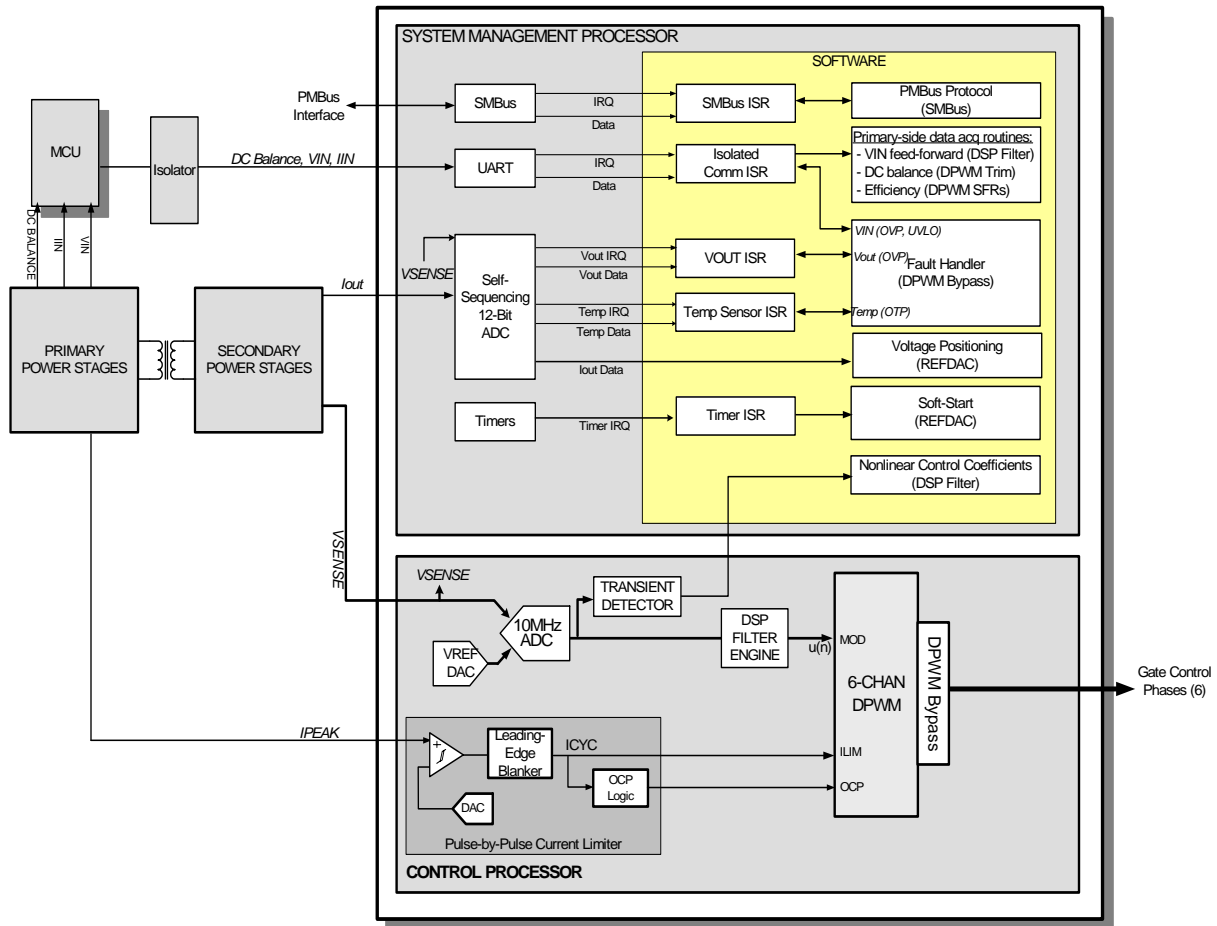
SYSTEM MANAGEMENT PROCESSOR

SOFTWARE

PMBus Interface

SMBus

IRQ

Data

SMBus ISR

PMBus Protocol (SMBus)

MCU

Isolator

DC Balance, VIN, IIN

UART

IRQ

Data

Isolated Comm ISR

Primary-side data acq routines:
- VIN feed-forward (DSP Filter)
- DC balance (DPWM Trim)
- Efficiency (DPWM SFRs)

DC BALANCE

IIN

VIN

VSENSE

Self-Sequencing 12-Bit ADC

Vout IRQ

Vout Data

VOUT ISR

VIN (OVP, UVLO)

Vout (OVP)

Fault Handler (DPWM Bypass)

Iout

Temp IRQ

Temp Data

Temp Sensor ISR

Temp (OTP)

PRIMARY POWER STAGES

SECONDARY POWER STAGES

Iout Data

Voltage Positioning (REFDAC)

Timers

Timer IRQ

Timer ISR

Soft-Start (REFDAC)

Nonlinear Control Coefficients (DSP Filter)

VSENSE

VSENSE

TRANSIENT DETECTOR

10MHz ADC

VREF DAC

DSP FILTER ENGINE

u(n)

MOD

6-CHAN DPWM

DPWM Bypass

Gate Control Phases (6)

IPEAK

Leading-Edge Blanker

ICYC

ILIM

OCP Logic

OCP

DAC

Pulse-by-Pulse Current Limiter

CONTROL PROCESSOR